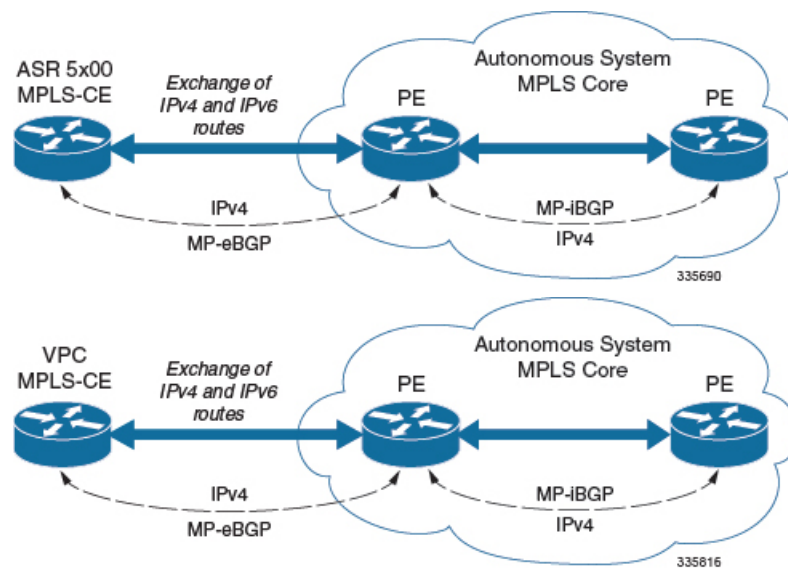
ASR 5x00
MPLS-CE

Exchange of
IPv4 and IPv6
routes

Autonomous System
MPLS Core

PE

PE

IPv4

MP-eBGP

MP-iBGP

IPv4

335690

VPC
MPLS-CE

Exchange of
IPv4 and IPv6
routes

Autonomous System
MPLS Core

PE

PE

IPv4

MP-eBGP

MP-iBGP

IPv4

335816